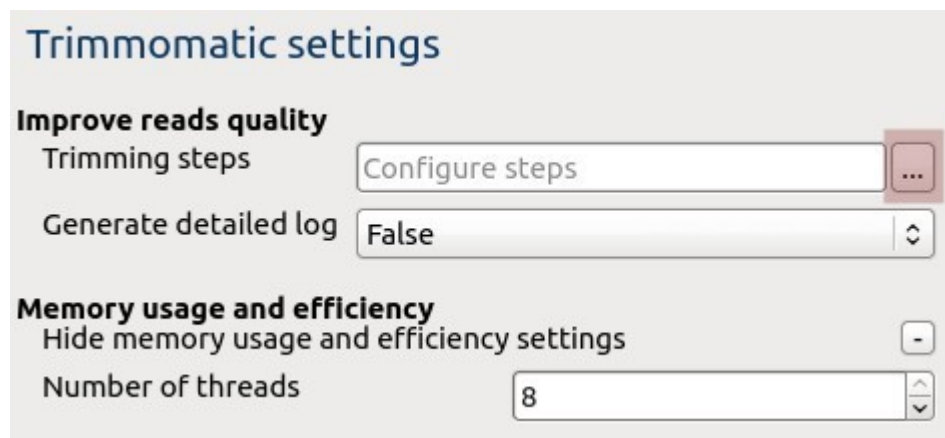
Trimmomatic settings

**Improve reads quality**

Trimming steps | Configure steps | ...

Generate detailed log | False

**Memory usage and efficiency**

Hide memory usage and efficiency settings -

Number of threads | 8